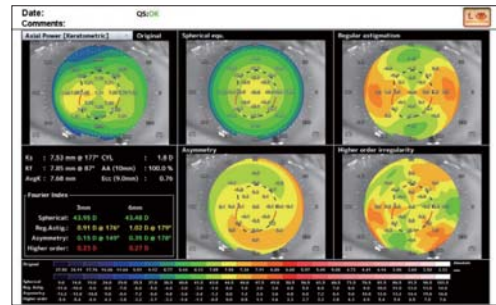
Date:
Comments:

QS:OK

Axial Power [Keratometric]

Original

Spherical equ.

Regular astigmatism

Ks : 7.53 mm @ 177° CYL : 1.6 D
Kf : 7.85 mm @ 87° AA (10mm) : 100.0 %
AvgK : 7.68 mm Ecc (9.0mm) : 0.7%

Asymmetry

Higher order irregularity

Fourier Index

| | 3mm | 6mm |
|---|---|---|
| Spherical: | 43.95 D | 43.48 D |
| Reg.Astig.: | 0.91 D @ 176° | 1.02 D @ 179° |
| Asymmetry: | 0.15 D @ 145° | 0.35 D @ 178° |
| Higher order: | 0.25 D | 0.27 D |

Original
Spherical
Reg.Astig.
Asymmetry
Higher order

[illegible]